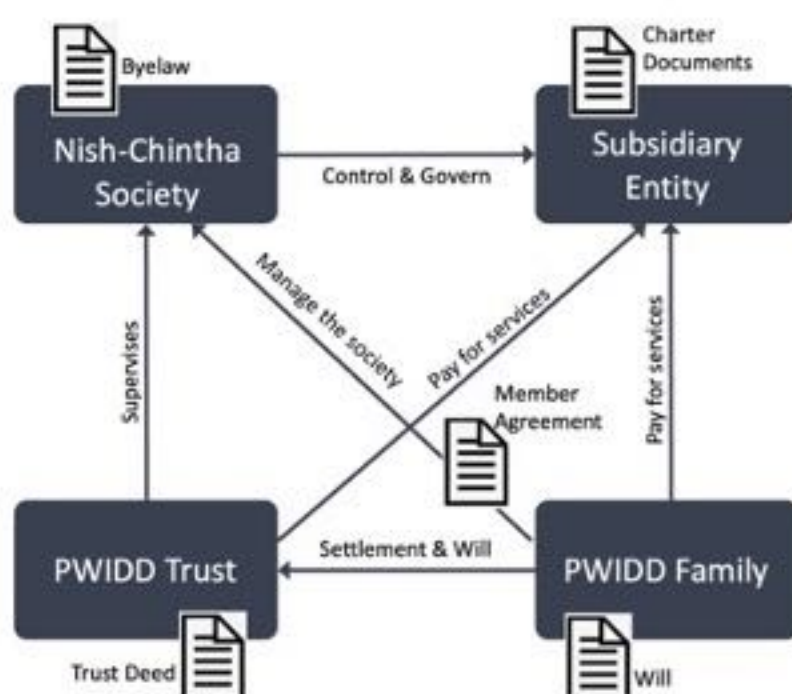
Byelaw

Nish-Chintha Society

Charter Documents

Subsidiary Entity

Control & Govern

Manage the society

Pay for services

Supervises

Pay for services

Member Agreement

PWIDD Trust

Settlement & Will

PWIDD Family

Trust Deed

Will